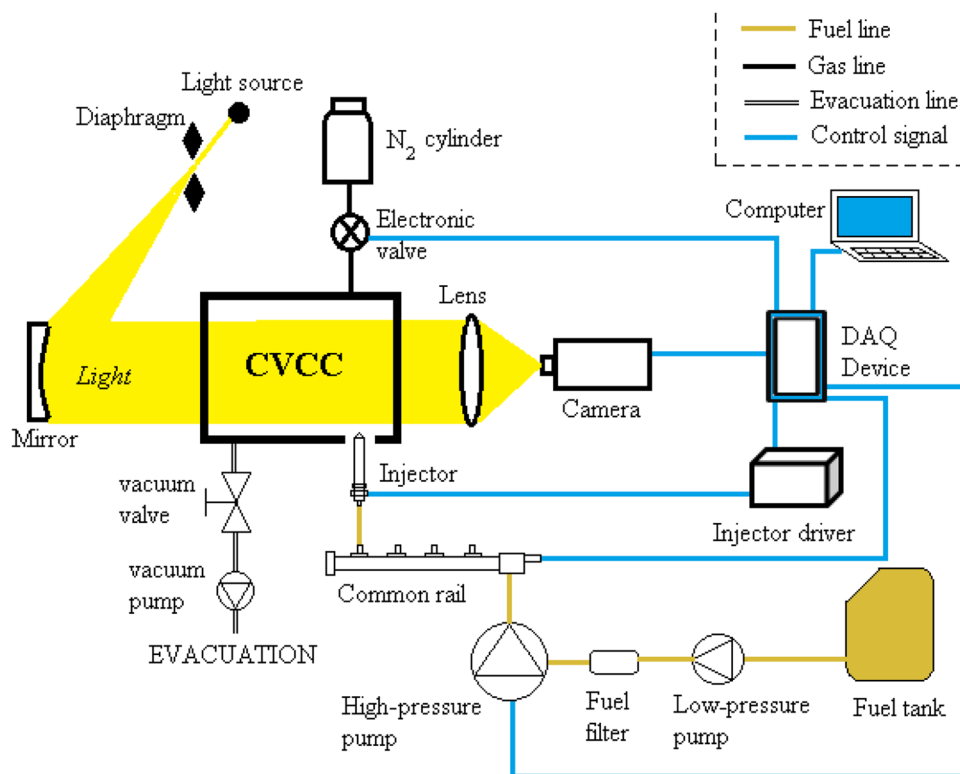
Fuel line
Gas line
Evacuation line
Control signal

Light source
Diaphragm
$N_2$ cylinder
Electronic valve
Computer
Lens
DAQ Device
CVCC
Light
Mirror
Camera
Injector
vacuum valve
Injector driver
vacuum pump
Common rail
EVACUATION
High-pressure pump
Fuel filter
Low-pressure pump
Fuel tank